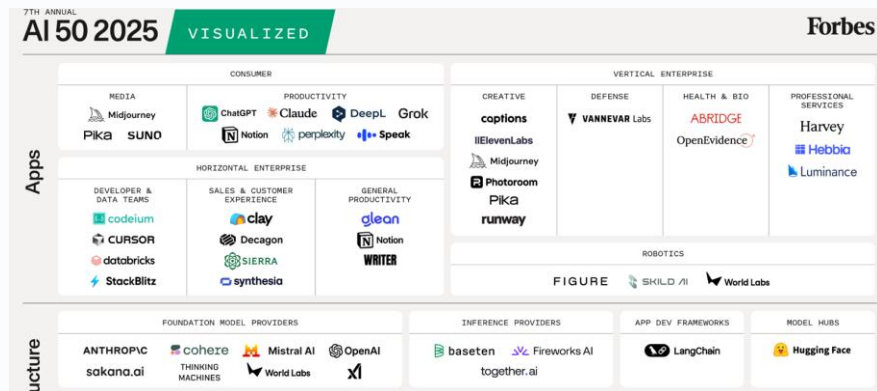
7TH ANNUAL
AI 50 2025 VISUALIZED

Forbes

Apps

CONSUMER

MEDIA
Midjourney
Pika SUNO

PRODUCTIVITY
ChatGPT Claude DeepL Grok
Notion perplexity Speak

HORIZONTAL ENTERPRISE

DEVELOPER & DATA TEAMS
codeium
CURSOR
databricks
StackBlitz

SALES & CUSTOMER EXPERIENCE
clay
Decagon
SIERRA
synthesia

GENERAL PRODUCTIVITY
glean
Notion
WRITER

VERTICAL ENTERPRISE

CREATIVE
captions
IIElevenLabs
Midjourney
Photoroom
Pika
runway

DEFENSE
VANNEVAR Labs

HEALTH & BIO
ABRIDGE
OpenEvidence

PROFESSIONAL SERVICES
Harvey
Hebbia
Luminance

ROBOTICS
FIGURE SKILD AI World Labs

ucture

FOUNDATION MODEL PROVIDERS
ANTHROP\C cohere Mistral AI OpenAI
sakana.ai THINKING MACHINES World Labs XI

INFERENCE PROVIDERS
baseten Fireworks AI
together.ai

APP DEV FRAMEWORKS
LangChain

MODEL HUBS
Hugging Face